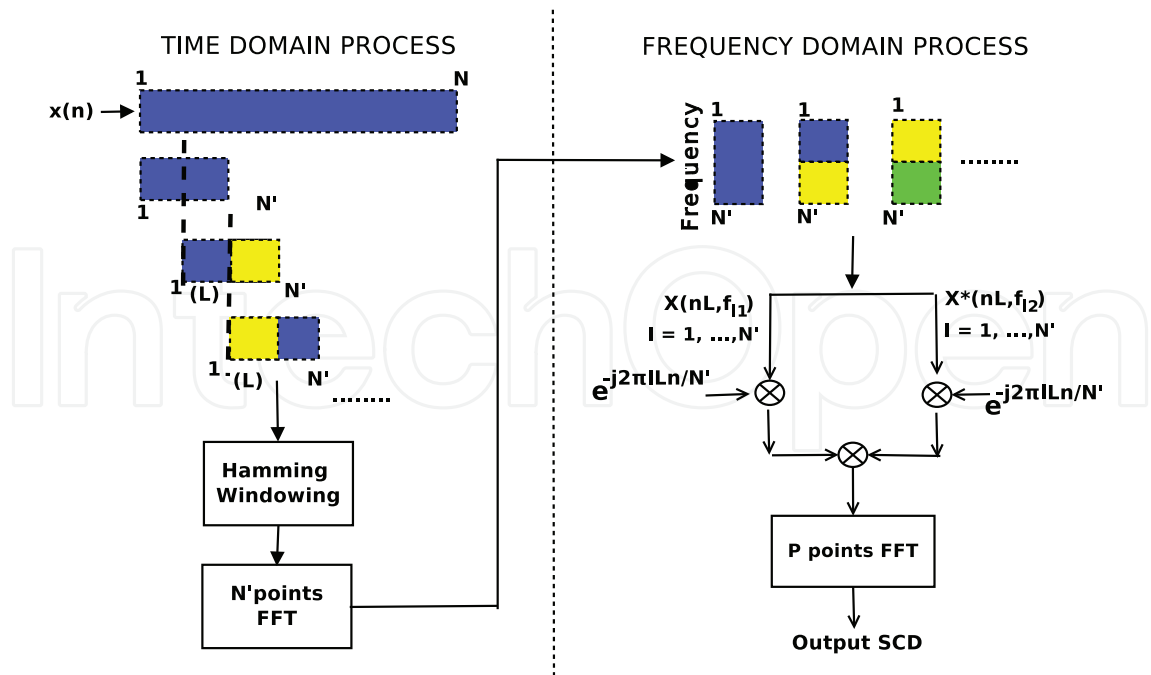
TIME DOMAIN PROCESS

FREQUENCY DOMAIN PROCESS

1

N

x(n)

1

N'

1 (L)

N'

1 (L)

N'

........

Hamming Windowing

N'points FFT

Frequency

1

N'

1

N'

1

N'

........

X(nL,$f_{l1}$)

l = 1, ...,N'

X*(nL,$f_{l2}$)

l = 1, ...,N'

$e^{-j2\pi lLn/N'}$

$e^{-j2\pi lLn/N'}$

P points FFT

Output SCD

IntechOpen